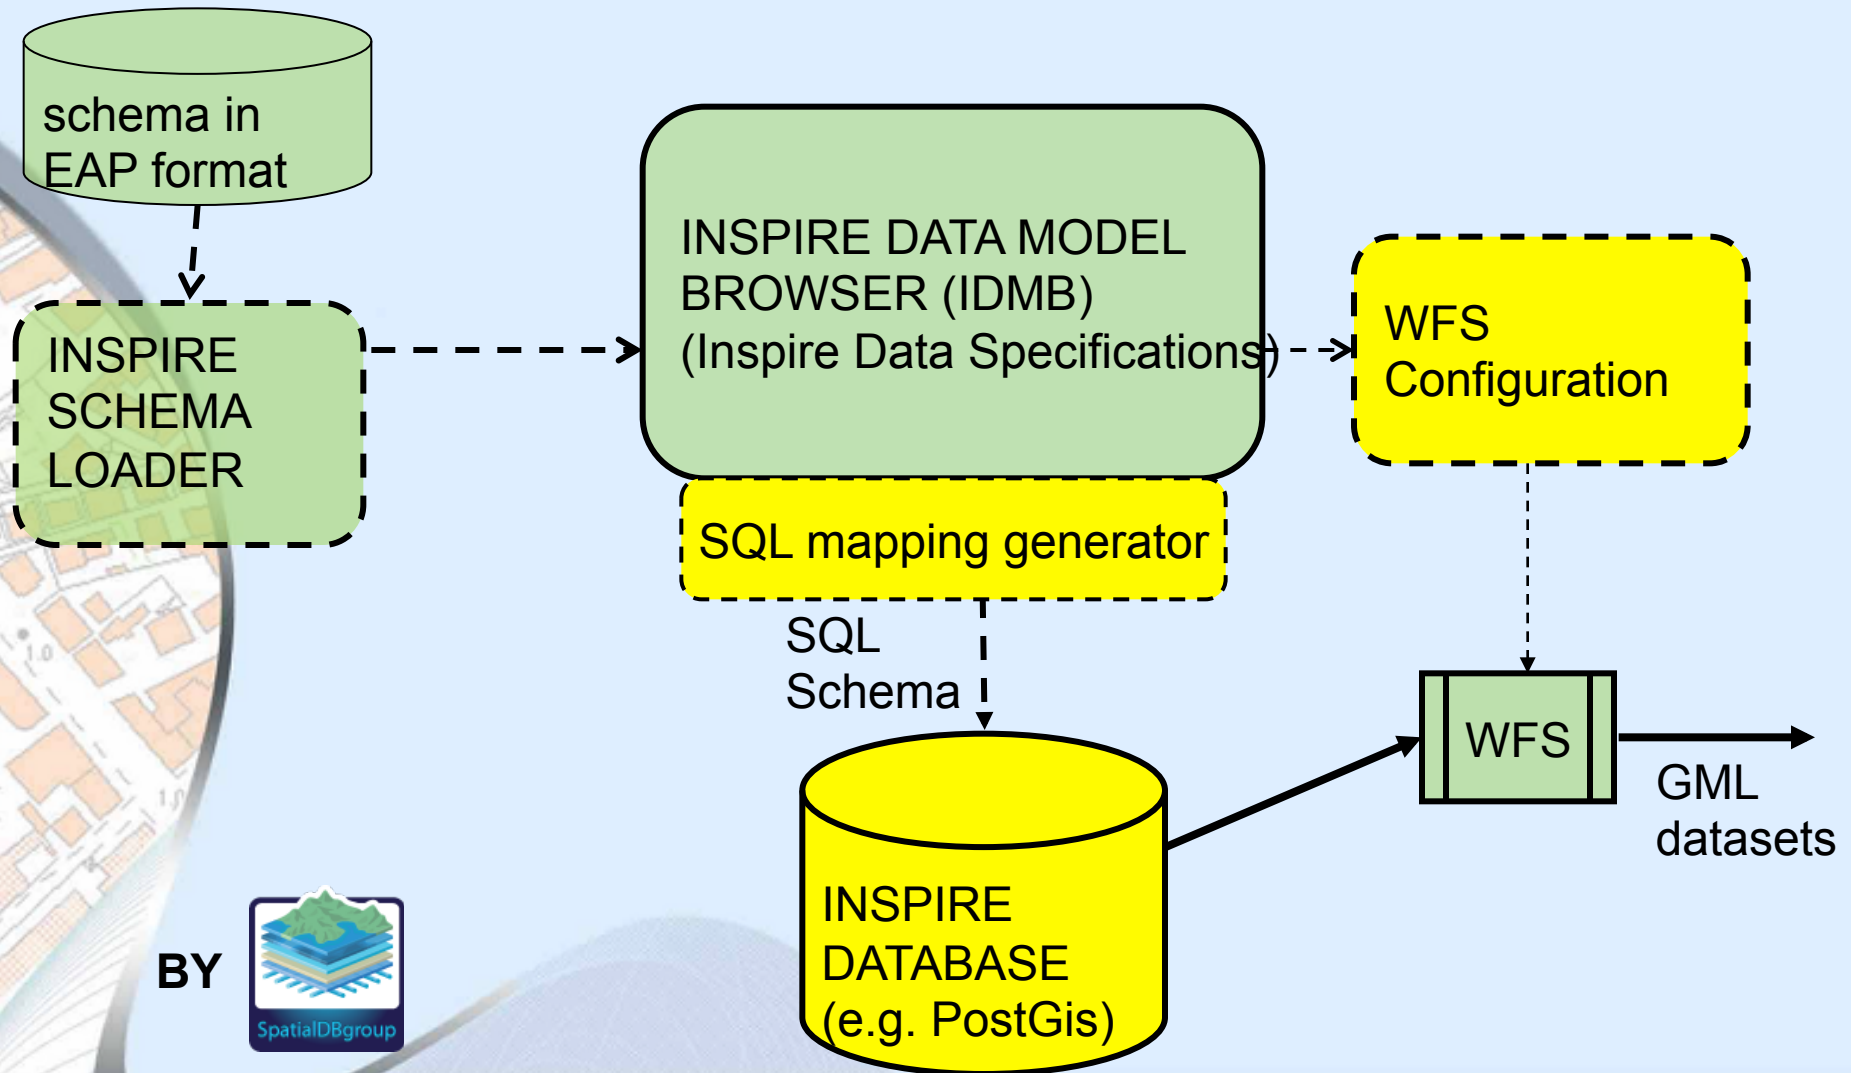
schema in EAP format

INSPIRE SCHEMA LOADER

INSPIRE DATA MODEL BROWSER (IDMB) (Inspire Data Specifications)

WFS Configuration

SQL mapping generator

SQL Schema

WFS

GML datasets

INSPIRE DATABASE (e.g. PostGis)

BY

SpatialDBgroup